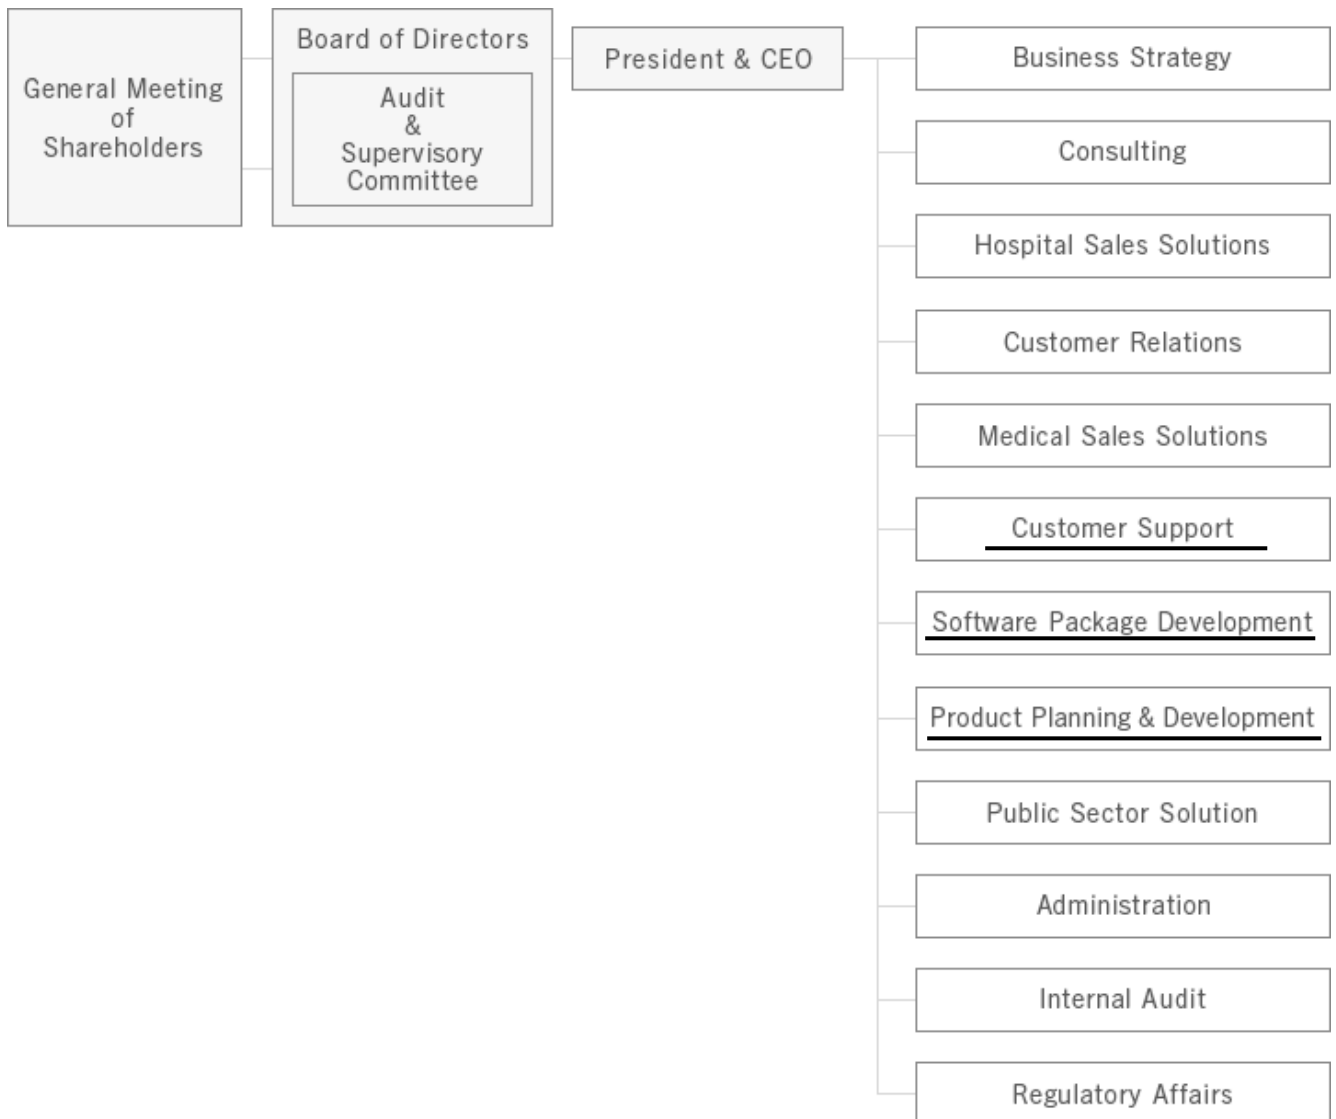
General Meeting of Shareholders

Board of Directors

Audit & Supervisory Committee

President & CEO

Business Strategy

Consulting

Hospital Sales Solutions

Customer Relations

Medical Sales Solutions

Customer Support

Software Package Development

Product Planning & Development

Public Sector Solution

Administration

Internal Audit

Regulatory Affairs